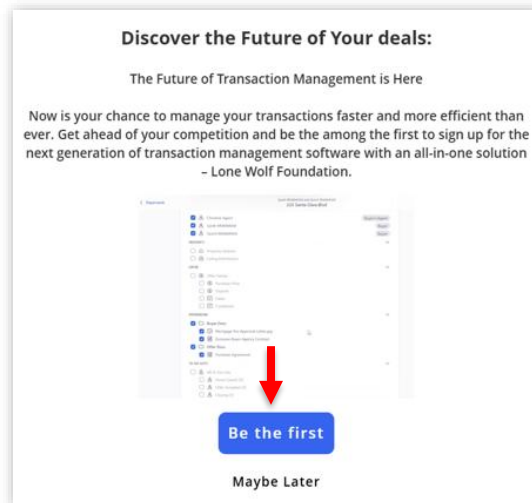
Discover the Future of Your deals:

The Future of Transaction Management is Here

Now is your chance to manage your transactions faster and more efficient than ever. Get ahead of your competition and be the among the first to sign up for the next generation of transaction management software with an all-in-one solution – Lone Wolf Foundation.

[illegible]

Be the first

Maybe Later